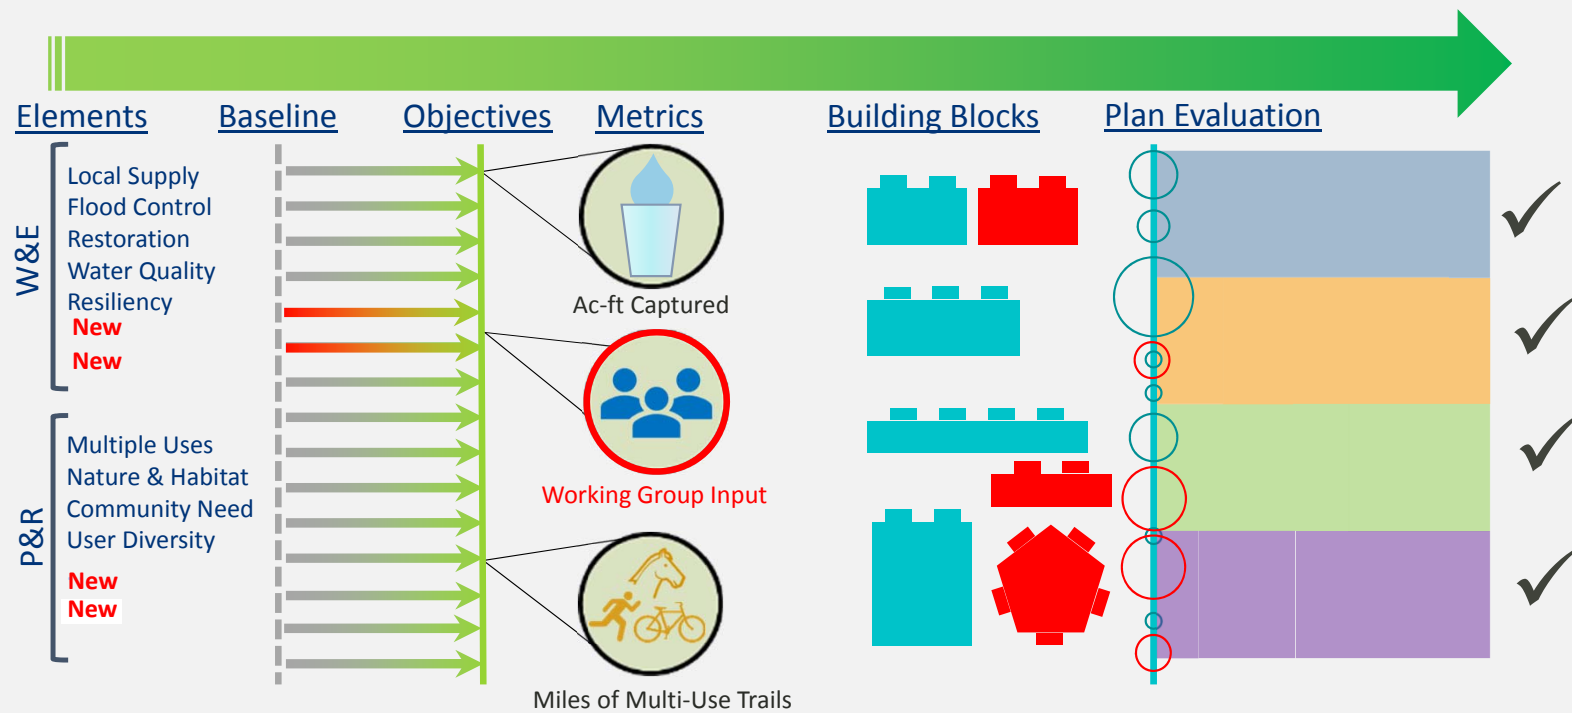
Elements Baseline Objectives Metrics Building Blocks Plan Evaluation

W&E
Local Supply
Flood Control
Restoration
Water Quality
Resiliency
New
New

P&R
Multiple Uses
Nature & Habitat
Community Need
User Diversity
New
New

Ac-ft Captured

Working Group Input

Miles of Multi-Use Trails